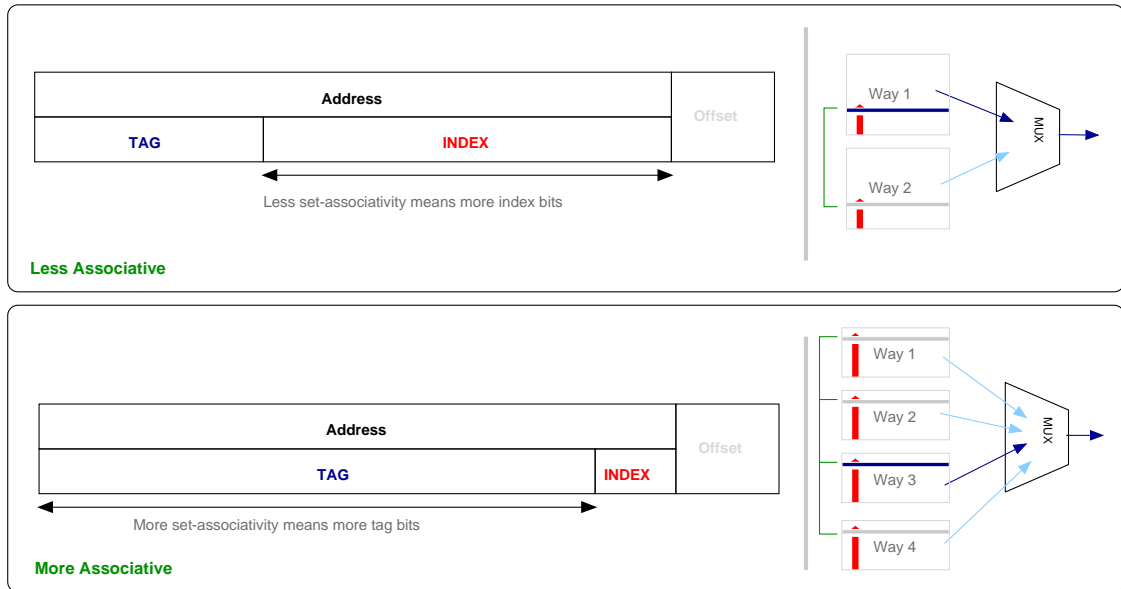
| Address | | Offset |
|---|---|---|
| TAG | INDEX | |

Less set-associativity means more index bits

Way 1

Way 2

MUX

Less Associative

| Address | | Offset |
|---|---|---|
| TAG | INDEX | |

More set-associativity means more tag bits

Way 1

Way 2

Way 3

Way 4

MUX

More Associative